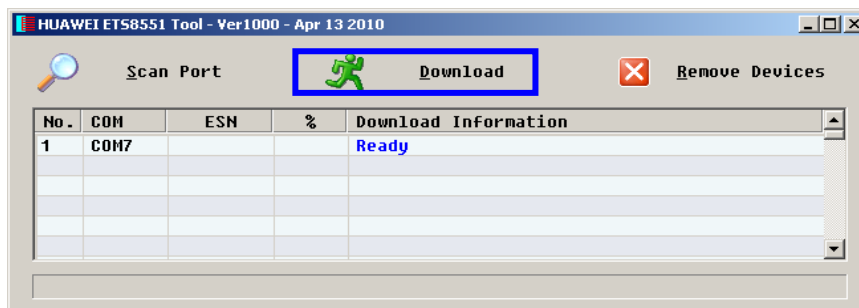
HUAWEI ETS8551 Tool - Ver1000 - Apr 13 2010

Scan Port

Download

Remove Devices

| No. | COM | ESN | % | Download Information |
|---|---|---|---|---|
| 1 | COM7 | | | Ready |
| | | | | |
| | | | | |
| | | | | |
| | | | | |
| | | | | |